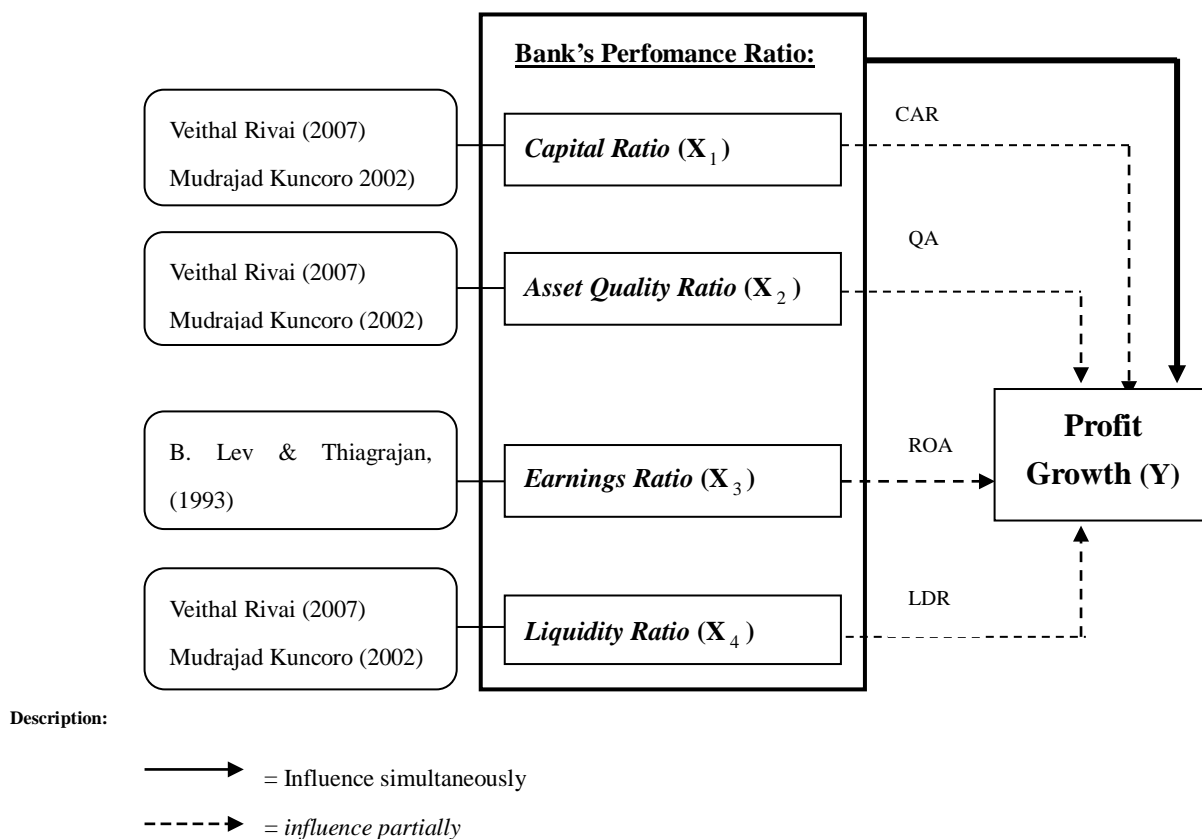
Bank's Perfomance Ratio:

Veithal Rivai (2007)
Mudrajad Kuncoro 2002)

Capital Ratio $(\mathbf{X}_1)$

CAR

Veithal Rivai (2007)
Mudrajad Kuncoro (2002)

Asset Quality Ratio $(\mathbf{X}_2)$

QA

B. Lev & Thiagrajan, (1993)

Earnings Ratio $(\mathbf{X}_3)$

ROA

Profit Growth (Y)

Veithal Rivai (2007)
Mudrajad Kuncoro (2002)

Liquidity Ratio $(\mathbf{X}_4)$

LDR

Description:

= Influence simultaneously

= influence partially